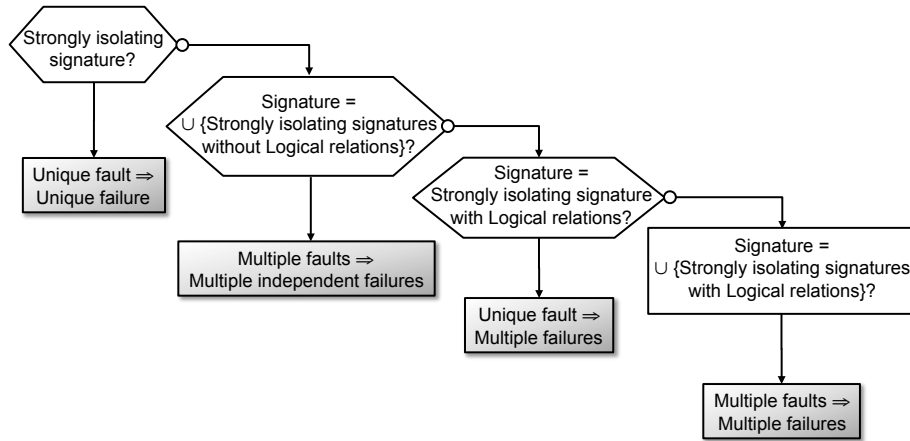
Strongly isolating signature?

Unique fault ⇒ Unique failure

Signature = ∪ {Strongly isolating signatures without Logical relations}?

Multiple faults ⇒ Multiple independent failures

Signature = Strongly isolating signature with Logical relations?

Unique fault ⇒ Multiple failures

Signature = ∪ {Strongly isolating signatures with Logical relations}?

Multiple faults ⇒ Multiple failures